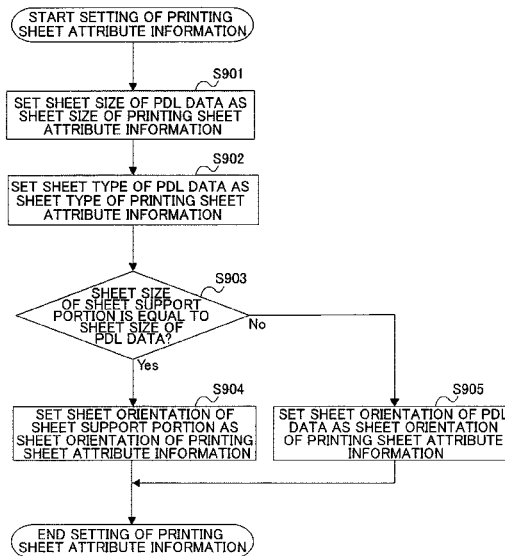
START SETTING OF PRINTING SHEET ATTRIBUTE INFORMATION

S901

SET SHEET SIZE OF PDL DATA AS SHEET SIZE OF PRINTING SHEET ATTRIBUTE INFORMATION

S902

SET SHEET TYPE OF PDL DATA AS SHEET TYPE OF PRINTING SHEET ATTRIBUTE INFORMATION

S903

SHEET SIZE OF SHEET SUPPORT PORTION IS EQUAL TO SHEET SIZE OF PDL DATA?

No

Yes

S904

SET SHEET ORIENTATION OF SHEET SUPPORT PORTION AS SHEET ORIENTATION OF PRINTING SHEET ATTRIBUTE INFORMATION

S905

SET SHEET ORIENTATION OF PDL DATA AS SHEET ORIENTATION OF PRINTING SHEET ATTRIBUTE INFORMATION

END SETTING OF PRINTING SHEET ATTRIBUTE INFORMATION